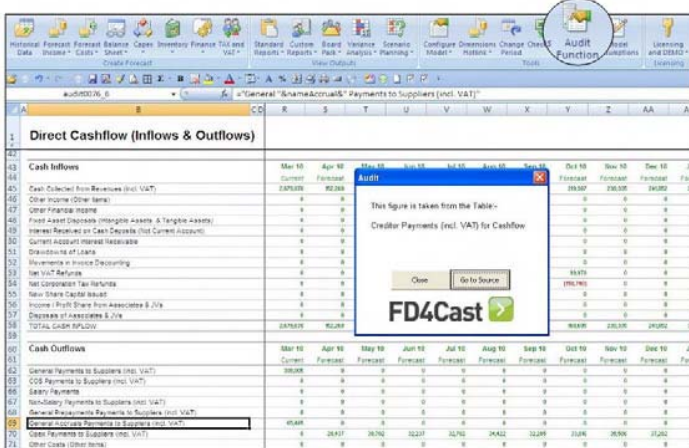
Historical Data | Forecast Income | Forecast Costs | Balance Sheet | Capex | Inventory | Finance | TAX and VAT
Create Forecast
Standard Reports | Custom Reports | Board Pack | Variance Analysis | Scenario Planning
View Outputs
Configure Model | Dimensions Horizons | Change Period | Checks
Tools
Audit Function | Model Assumptions
Licensing and DEMO
Licensing

audit0076_6
=“General ”&nameAccrual&” Payments to Suppliers (incl. VAT)”

Direct Cashflow (Inflows & Outflows)

| | Mar 10 | Apr 10 | May 10 | Jun 10 | Jul 10 | Aug 10 | Sep 10 | Oct 10 | Nov 10 | Dec 10 |
|---|---|---|---|---|---|---|---|---|---|---|
| Cash Inflows | Current | Forecast | | | | | | Forecast | Forecast | Forecast |
| Cash Collected from Revenues (incl. VAT) | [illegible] | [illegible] | | | | | | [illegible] | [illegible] | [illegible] |
| Other Income (Other Items) | | | | | | | | | | |
| Other Financial Income | | | | | | | | | | |
| Fixed Asset Disposals (Intangible Assets & Tangible Assets) | | | | | | | | | | |
| Interest Received on Cash Deposits (Not Current Account) | | | | | | | | | | |
| Current Account Interest Receivable | | | | | | | | | | |
| Drawdowns of Loans | | | | | | | | | | |
| Movements in Invoice Discounting | | | | | | | | | | |
| Net VAT Refunds | | | | | | | | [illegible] | | |
| Net Corporation Tax Refunds | | | | | | | | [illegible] | | |
| New Share Capital Issued | | | | | | | | | | |
| Income / Profit Share from Associates & JVs | | | | | | | | | | |
| Disposals of Associates & JVs | | | | | | | | | | |
| TOTAL CASH INFLOW | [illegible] | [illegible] | | | | | | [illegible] | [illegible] | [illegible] |
| Cash Outflows | Mar 10 | Apr 10 | May 10 | Jun 10 | Jul 10 | Aug 10 | Sep 10 | Oct 10 | Nov 10 | Dec 10 |
| | Current | Forecast | Forecast | Forecast | Forecast | Forecast | Forecast | Forecast | Forecast | Forecast |
| General Payments to Suppliers (incl. VAT) | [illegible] | | | | | | | | | |
| COS Payments to Suppliers (incl. VAT) | | | | | | | | | | |
| Salary Payments | | | | | | | | | | |
| Non-Salary Payments to Suppliers (incl. VAT) | | | | | | | | | | |
| General Prepayments Payments to Suppliers (incl. VAT) | | | | | | | | | | |
| General Accruals Payments to Suppliers (incl. VAT) | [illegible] | | | | | | | | | |
| Opex Payments to Suppliers (incl. VAT) | | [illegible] | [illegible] | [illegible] | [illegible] | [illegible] | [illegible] | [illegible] | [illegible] | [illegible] |
| Other Costs (Other Items) | | | | | | | | | | |

Audit
This figure is taken from the Table:-
Creditor Payments (incl. VAT) for Cashflow
Close | Go to Source
FD4Cast